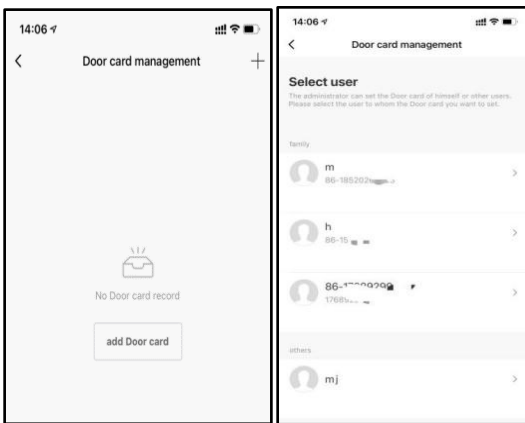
14:06

Door card management

No Door card record

add Door card

14:06

Door card management

Select user

The administrator can set the Door card of himself or other users. Please select the user to whom the Door card you want to set.

family

m

86-185202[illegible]

h

86-15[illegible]

86-1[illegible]

1768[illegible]

others

mj